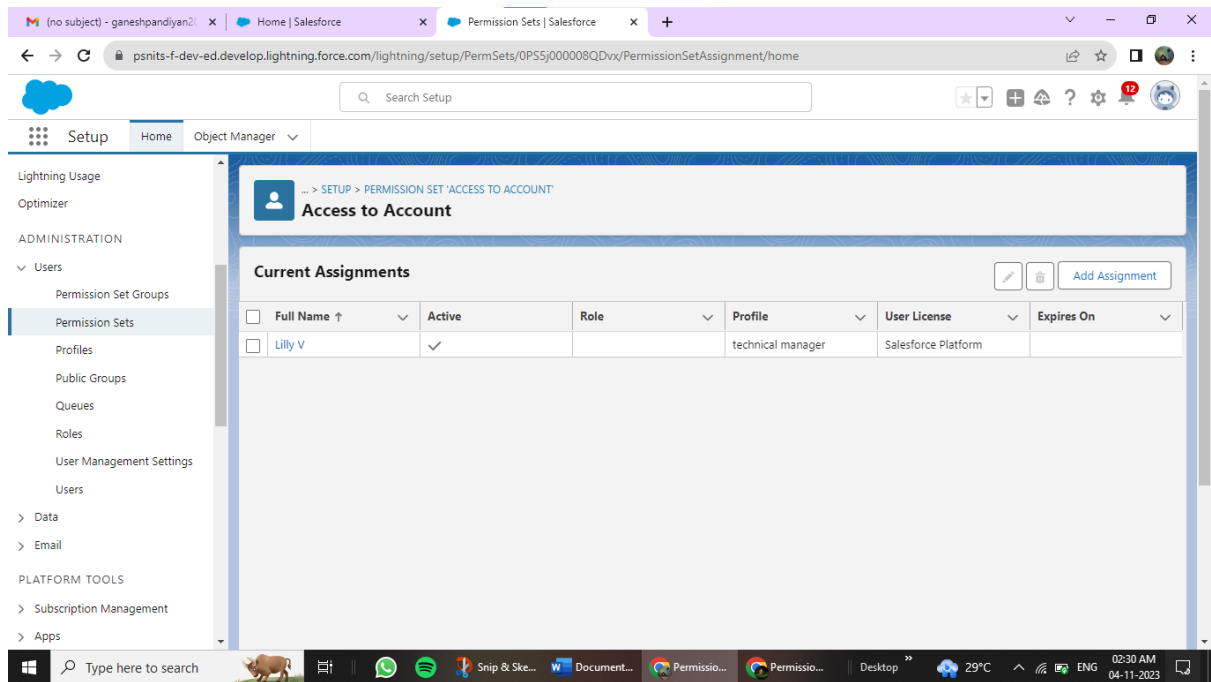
(no subject) - ganeshpandiyan2( ×
Home | Salesforce ×
Permission Sets | Salesforce ×
+

psnits-f-dev-ed.develop.lightning.force.com/lightning/setup/PermSets/0PS5j000008QDvx/PermissionSetAssignment/home

Search Setup

12

Setup
Home
Object Manager

Lightning Usage
Optimizer
ADMINISTRATION
Users
Permission Set Groups
Permission Sets
Profiles
Public Groups
Queues
Roles
User Management Settings
Users
Data
Email
PLATFORM TOOLS
Subscription Management
Apps

... > SETUP > PERMISSION SET 'ACCESS TO ACCOUNT'
Access to Account

Current Assignments
Add Assignment

| Full Name ↑ | Active | Role | Profile | User License | Expires On |
|---|---|---|---|---|---|
| Lilly V | ✓ | | technical manager | Salesforce Platform | |

Type here to search
Snip & Ske...
Document...
Permissio...
Permissio...
Desktop
29°C
ENG
02:30 AM
04-11-2023